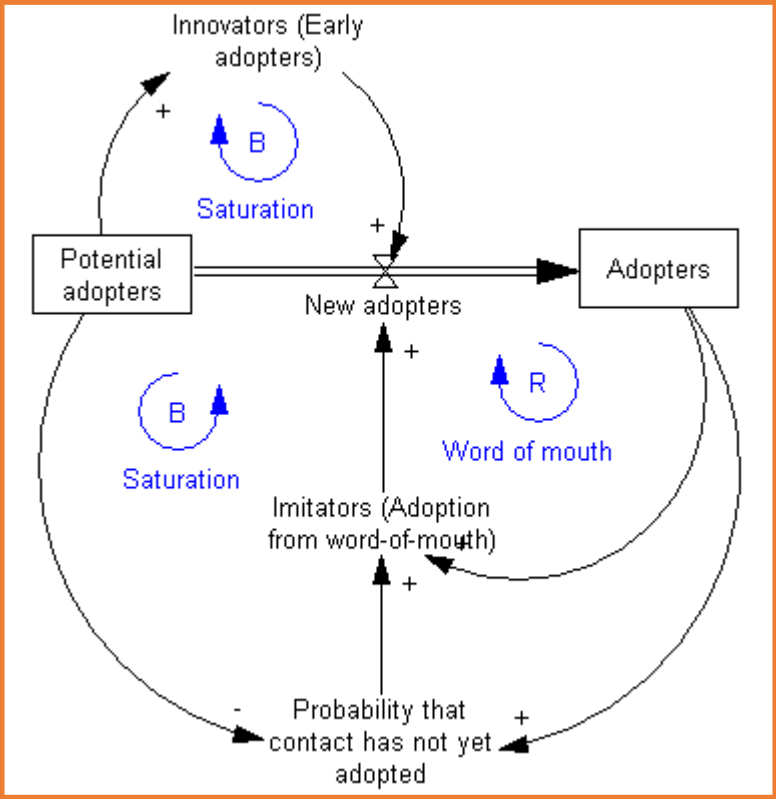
Innovators (Early adopters)

+

B

Saturation

+

Potential adopters

Adopters

New adopters

+

R

B

Word of mouth

Saturation

Imitators (Adoption from word-of-mouth)

+

+

-

Probability that contact has not yet adopted

+